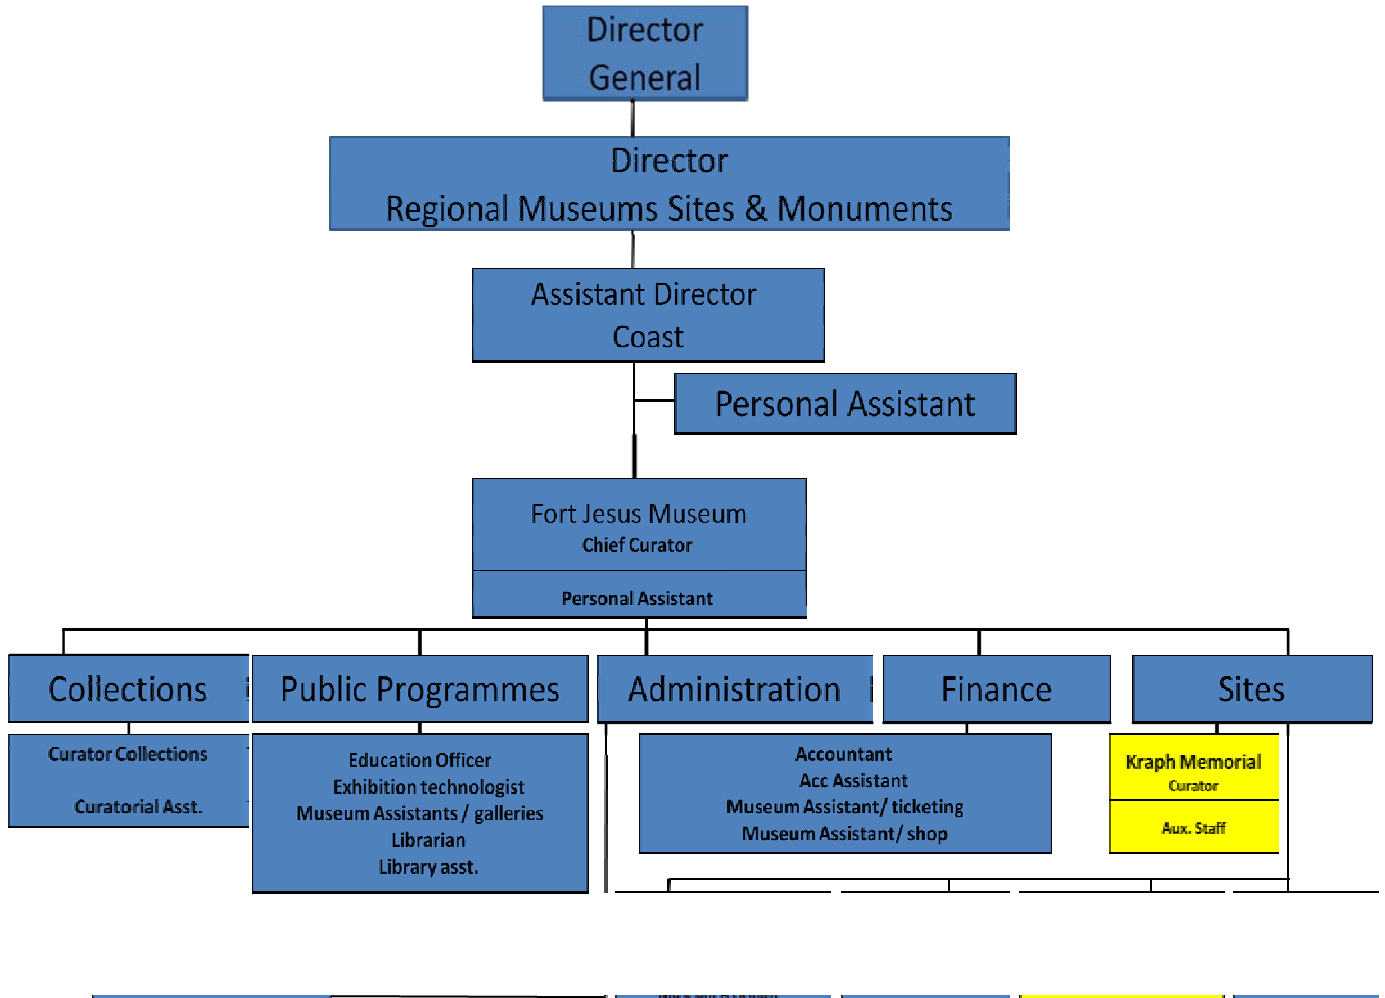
Director General

Director
Regional Museums Sites & Monuments

Assistant Director
Coast

Personal Assistant

Fort Jesus Museum
Chief Curator

Personal Assistant

Collections

Public Programmes

Administration

Finance

Sites

Curator Collections

Curatorial Asst.

Education Officer
Exhibition technologist
Museum Assistants / galleries
Librarian
Library asst.

Accountant
Acc Assistant
Museum Assistant/ ticketing
Museum Assistant/ shop

Kraph Memorial
Curator

Aux. Staff

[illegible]